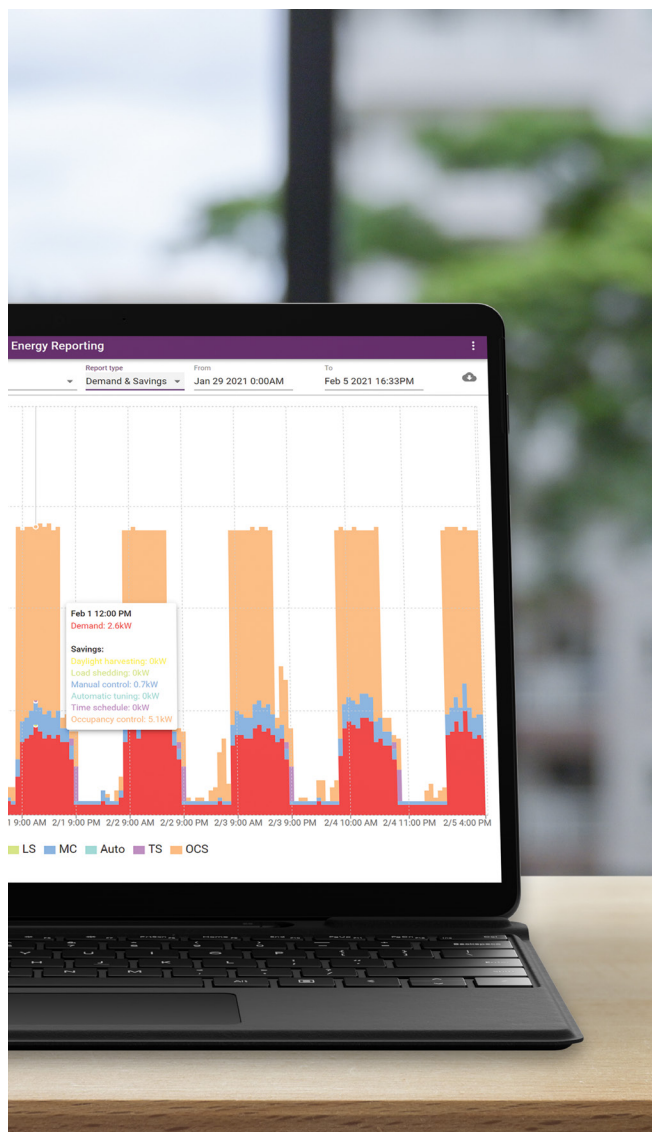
Energy Reporting

Report type
Demand & Savings

From
Jan 29 2021 0:00AM

To
Feb 5 2021 16:33PM

Feb 1 12:00 PM
Demand: 2.6kW

Savings:
Daylight harvesting: 0kW
Load shedding: 0kW
Manual control: 0.7kW
Automatic tuning: 0kW
Time schedule: 0kW
Occupancy control: 5.1kW

1 9:00 AM 2/1 9:00 PM 2/2 9:00 AM 2/2 9:00 PM 2/3 9:00 AM 2/3 9:00 PM 2/4 10:00 AM 2/4 11:00 PM 2/5 4:00 PM

LS MC Auto TS OCS